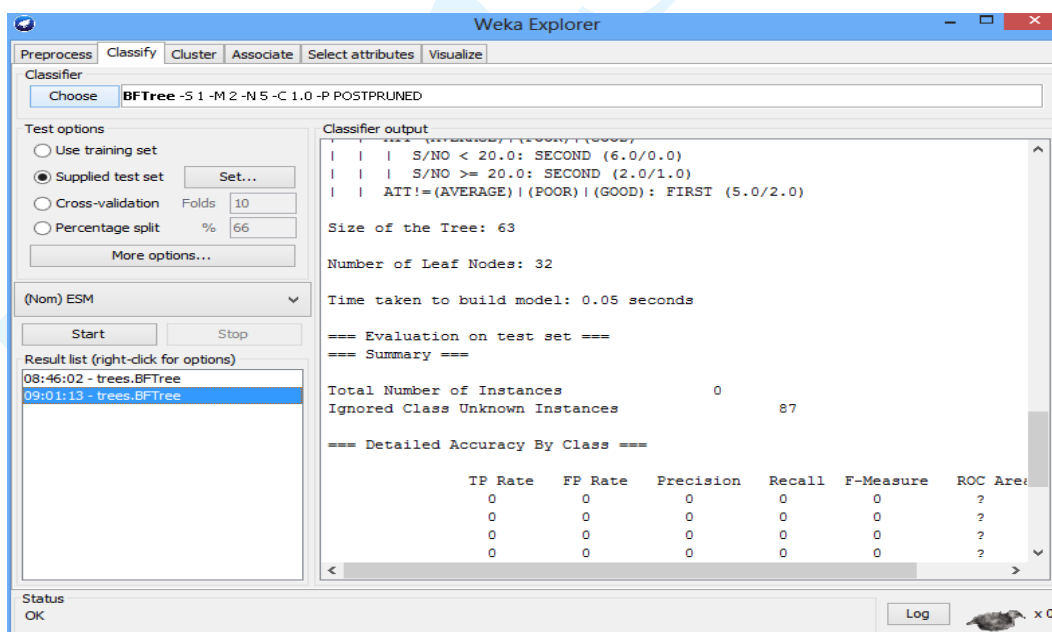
Weka Explorer

Preprocess | Classify | Cluster | Associate | Select attributes | Visualize

Classifier
Choose BFTree -S 1 -M 2 -N 5 -C 1.0 -P POSTPRUNED

Test options
Use training set
Supplied test set Set...
Cross-validation Folds 10
Percentage split % 66
More options...

(Nom) ESM

Start Stop

Result list (right-click for options)
08:46:02 - trees.BFTree
09:01:13 - trees.BFTree

Classifier output
| | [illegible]
| | | S/NO < 20.0: SECOND (6.0/0.0)
| | | S/NO >= 20.0: SECOND (2.0/1.0)
| | ATT!=(AVERAGE)|(POOR)|(GOOD): FIRST (5.0/2.0)

Size of the Tree: 63

Number of Leaf Nodes: 32

Time taken to build model: 0.05 seconds

=== Evaluation on test set ===
=== Summary ===

Total Number of Instances 0
Ignored Class Unknown Instances 87

=== Detailed Accuracy By Class ===

| TP Rate | FP Rate | Precision | Recall | F-Measure | ROC Area |
|---|---|---|---|---|---|
| 0 | 0 | 0 | 0 | 0 | ? |
| 0 | 0 | 0 | 0 | 0 | ? |
| 0 | 0 | 0 | 0 | 0 | ? |
| 0 | 0 | 0 | 0 | 0 | ? |

Status
OK

Log x 0